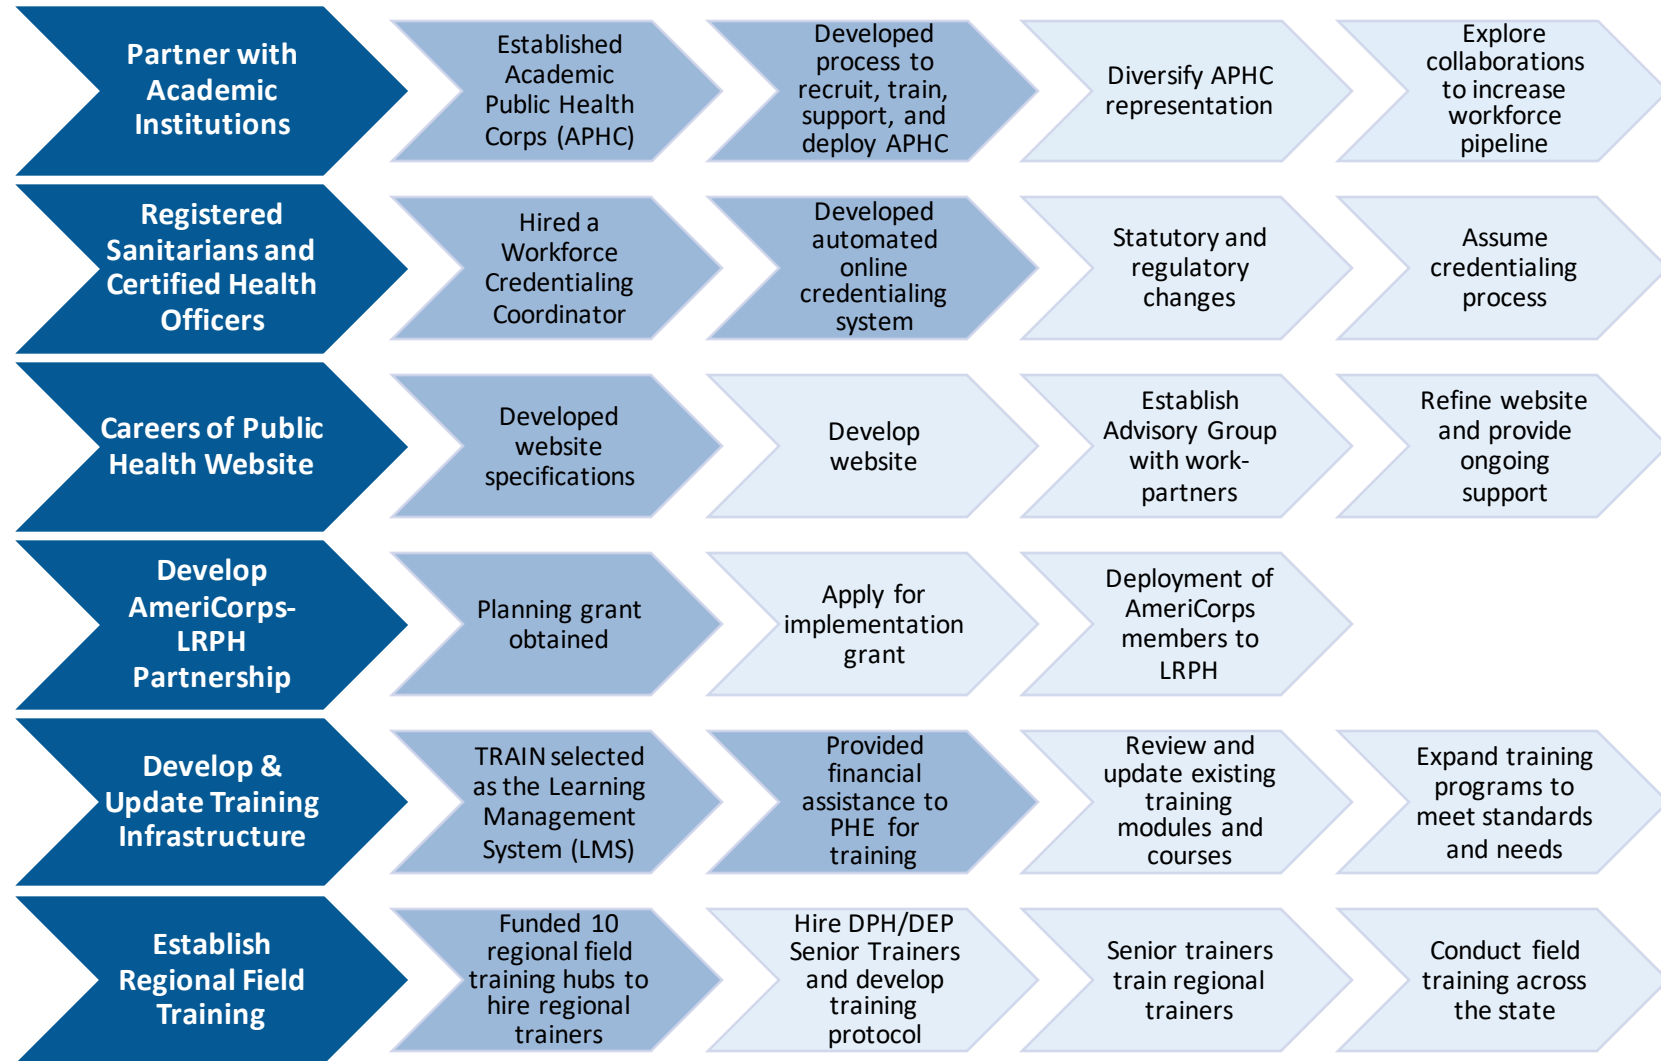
Partner with Academic Institutions

Established Academic Public Health Corps (APHC)

Developed process to recruit, train, support, and deploy APHC

Diversify APHC representation

Explore collaborations to increase workforce pipeline

Registered Sanitarians and Certified Health Officers

Hired a Workforce Credentialing Coordinator

Developed automated online credentialing system

Statutory and regulatory changes

Assume credentialing process

Careers of Public Health Website

Developed website specifications

Develop website

Establish Advisory Group with work-partners

Refine website and provide ongoing support

Develop AmeriCorps-LRPH Partnership

Planning grant obtained

Apply for implementation grant

Deployment of AmeriCorps members to LRPH

Develop & Update Training Infrastructure

TRAIN selected as the Learning Management System (LMS)

Provided financial assistance to PHE for training

Review and update existing training modules and courses

Expand training programs to meet standards and needs

Establish Regional Field Training

Funded 10 regional field training hubs to hire regional trainers

Hire DPH/DEP Senior Trainers and develop training protocol

Senior trainers train regional trainers

Conduct field training across the state